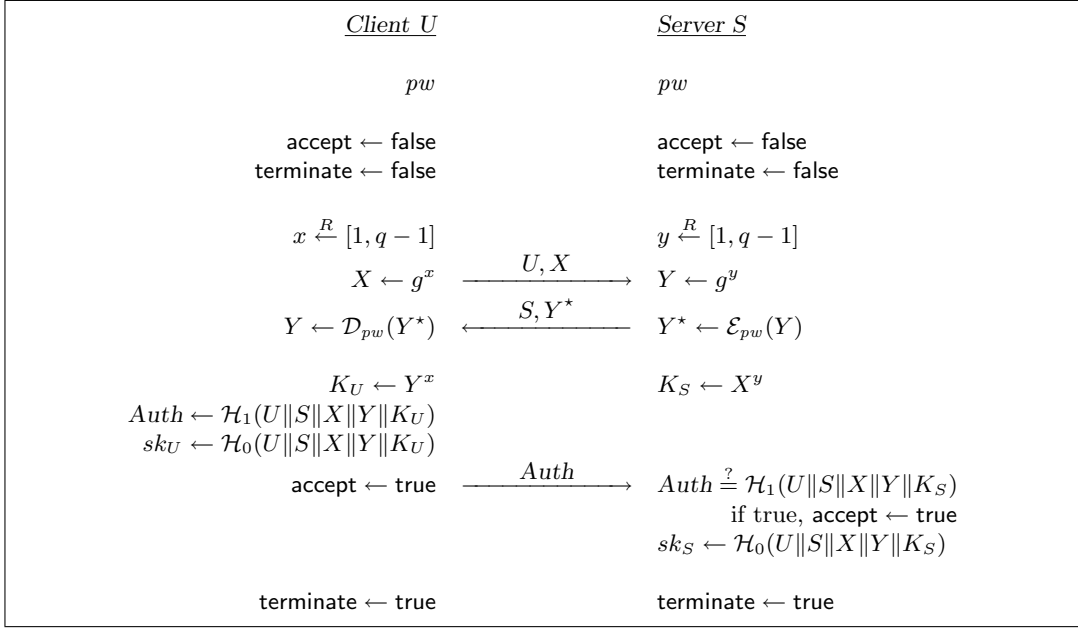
Client $U$ | Server $S$

$pw$ | $pw$

accept $\leftarrow$ false
terminate $\leftarrow$ false

accept $\leftarrow$ false
terminate $\leftarrow$ false

$x \stackrel{R}{\leftarrow} [1, q-1]$ | $y \stackrel{R}{\leftarrow} [1, q-1]$

$X \leftarrow g^x$ $\xrightarrow{U, X}$ $Y \leftarrow g^y$

$Y \leftarrow \mathcal{D}_{pw}(Y^\star)$ $\xleftarrow{S, Y^\star}$ $Y^\star \leftarrow \mathcal{E}_{pw}(Y)$

$K_U \leftarrow Y^x$ | $K_S \leftarrow X^y$

$Auth \leftarrow \mathcal{H}_1(U\|S\|X\|Y\|K_U)$
$sk_U \leftarrow \mathcal{H}_0(U\|S\|X\|Y\|K_U)$

accept $\leftarrow$ true $\xrightarrow{Auth}$ $Auth \stackrel{?}{=} \mathcal{H}_1(U\|S\|X\|Y\|K_S)$
if true, accept $\leftarrow$ true
$sk_S \leftarrow \mathcal{H}_0(U\|S\|X\|Y\|K_S)$

terminate $\leftarrow$ true | terminate $\leftarrow$ true